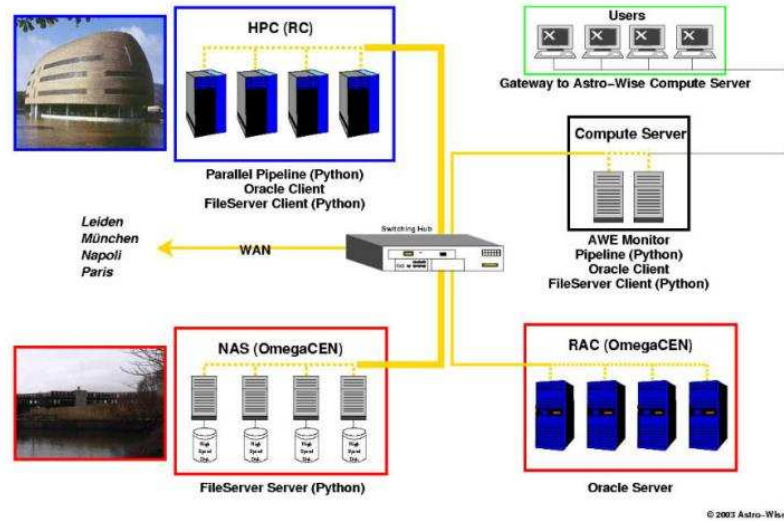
HPC (RC)

Parallel Pipeline (Python)
Oracle Client
FileServer Client (Python)

Users

Gateway to Astro-Wise Compute Server

Compute Server

AWE Monitor
Pipeline (Python)
Oracle Client
FileServer Client (Python)

Leiden
München
Napoli
Paris

WAN

Switching Hub

NAS (OmegaCEN)

High Speed Disk
High Speed Disk
High Speed Disk
High Speed Disk

FileServer Server (Python)

RAC (OmegaCEN)

Oracle Server

© 2003 Astro-Wis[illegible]